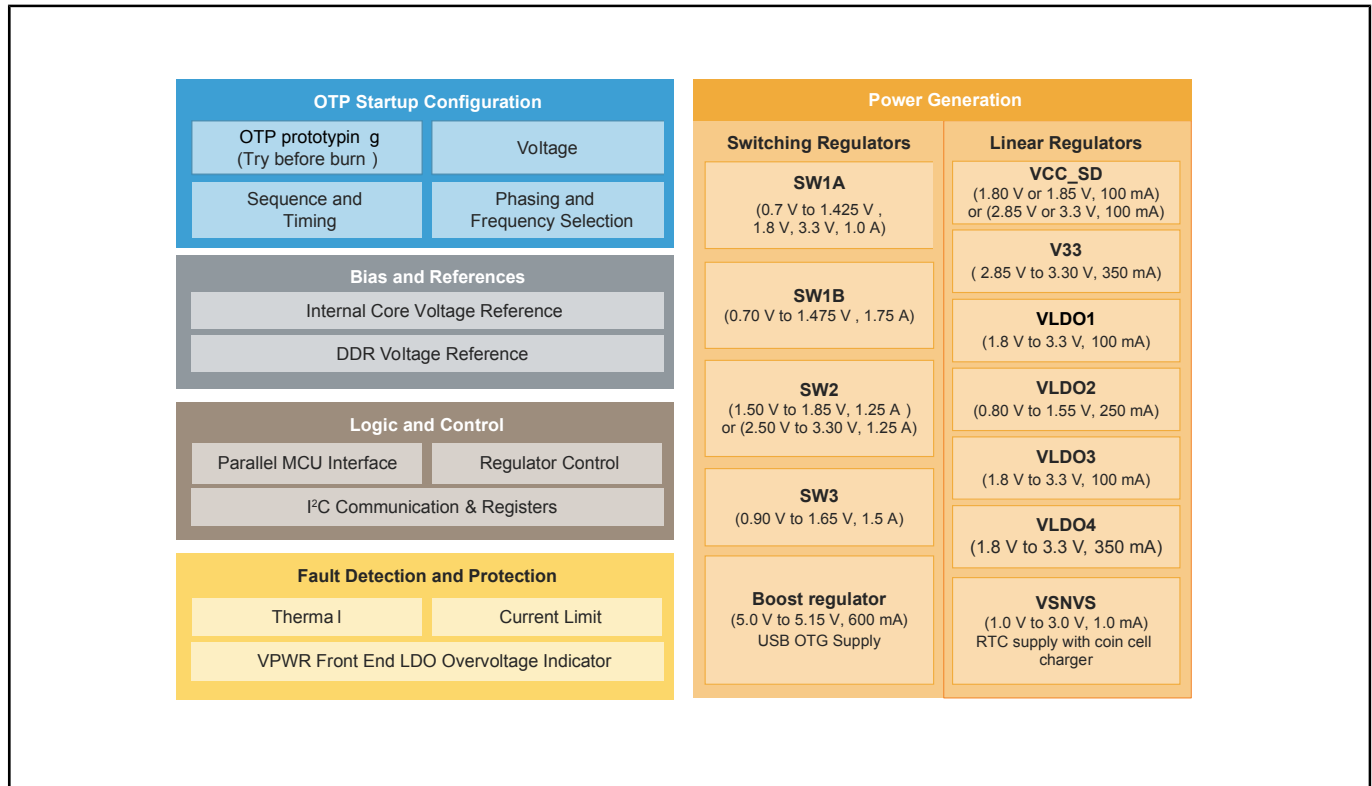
OTP Startup Configuration

OTP prototypin g
(Try before burn )

Voltage

Sequence and Timing

Phasing and Frequency Selection

Bias and References

Internal Core Voltage Reference

DDR Voltage Reference

Logic and Control

Parallel MCU Interface

Regulator Control

I$^2$C Communication & Registers

Fault Detection and Protection

Therma l

Current Limit

VPWR Front End LDO Overvoltage Indicator

Power Generation

Switching Regulators

SW1A
(0.7 V to 1.425 V , 1.8 V, 3.3 V, 1.0 A)

SW1B
(0.70 V to 1.475 V , 1.75 A)

SW2
(1.50 V to 1.85 V, 1.25 A ) or (2.50 V to 3.30 V, 1.25 A)

SW3
(0.90 V to 1.65 V, 1.5 A)

Boost regulator
(5.0 V to 5.15 V, 600 mA)
USB OTG Supply

Linear Regulators

VCC_SD
(1.80 V or 1.85 V, 100 mA) or (2.85 V or 3.3 V, 100 mA)

V33
( 2.85 V to 3.30 V, 350 mA)

VLDO1
(1.8 V to 3.3 V, 100 mA)

VLDO2
(0.80 V to 1.55 V, 250 mA)

VLDO3
(1.8 V to 3.3 V, 100 mA)

VLDO4
(1.8 V to 3.3 V, 350 mA)

VSNVS
(1.0 V to 3.0 V, 1.0 mA)
RTC supply with coin cell charger